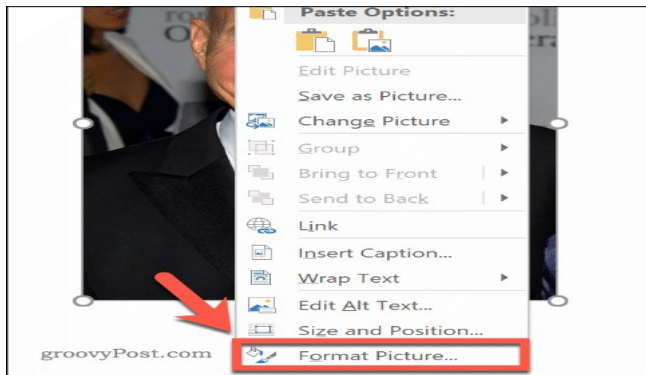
Paste Options:

Edit Picture

Save as Picture...

Change Picture

Group

Bring to Front

Send to Back

Link

Insert Caption...

Wrap Text

Edit Alt Text...

Size and Position...

Format Picture...

groovyPost.com